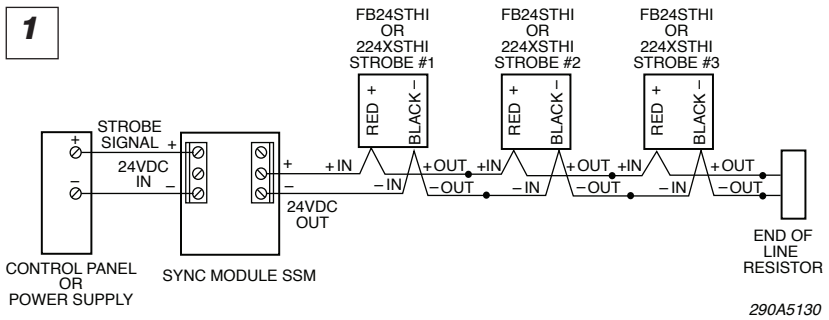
1

FB24STHI OR 224XSTHI STROBE #1

FB24STHI OR 224XSTHI STROBE #2

FB24STHI OR 224XSTHI STROBE #3

RED + BLACK –

RED + BLACK –

RED + BLACK –

+
–

STROBE SIGNAL +
24VDC IN –

+ +IN
– –IN

24VDC OUT

+OUT +IN
–OUT –IN

+OUT +IN
–OUT –IN

+OUT
–OUT

CONTROL PANEL OR POWER SUPPLY

SYNC MODULE SSM

END OF LINE RESISTOR

290A5130